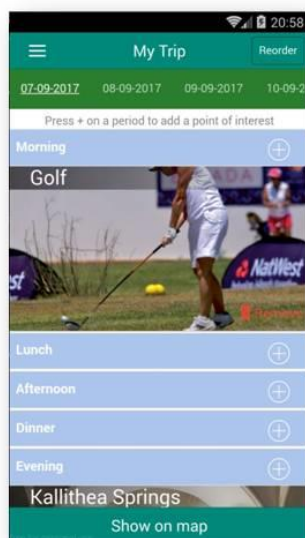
20:58

My Trip

Reorder

07-09-2017 08-09-2017 09-09-2017 10-09-2

Press + on a period to add a point of interest

Morning

Golf

NatWest

st

Lunch

Afternoon

Dinner

Evening

Kallithea Springs

Show on map